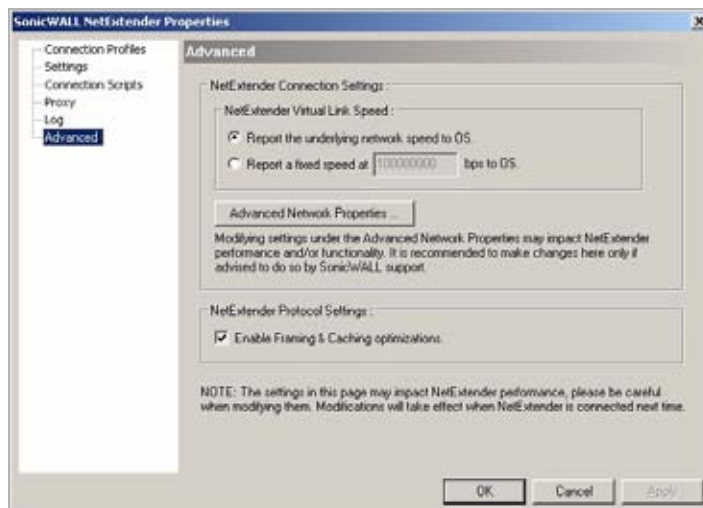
SonicWALL NetExtender Properties

Connection Profiles
Settings
Connection Scripts
Proxy
Log
Advanced

Advanced

NetExtender Connection Settings

NetExtender Virtual Link Speed

Report the underlying network speed to OS.

Report a fixed speed at 100000000 bps to OS.

Advanced Network Properties ...

Modifying settings under the Advanced Network Properties may impact NetExtender performance and/or functionality. It is recommended to make changes here only if advised to do so by SonicWALL support.

NetExtender Protocol Settings

Enable Framing & Caching optimizations.

NOTE: The settings in this page may impact NetExtender performance, please be careful when modifying them. Modifications will take effect when NetExtender is connected next time.

OK
Cancel
Apply